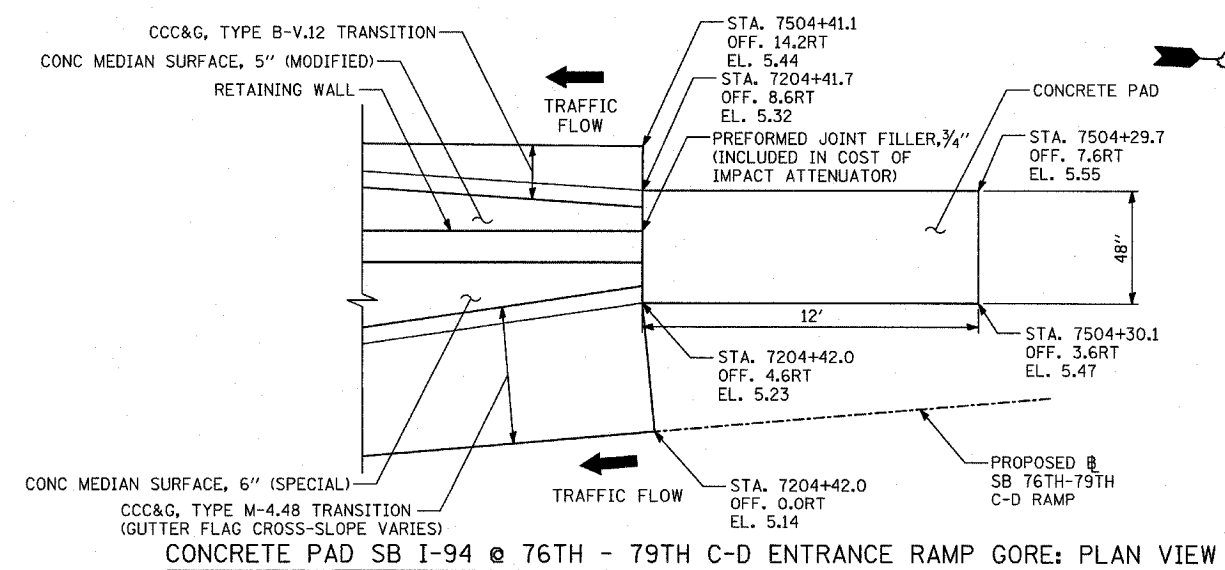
CCC&G, TYPE B-V.12 TRANSITION
CONC MEDIAN SURFACE, 5" (MODIFIED)
RETAINING WALL
TRAFFIC FLOW
STA. 7504+41.1
OFF. 14.2RT
EL. 5.44
STA. 7204+41.7
OFF. 8.6RT
EL. 5.32
PREFORMED JOINT FILLER, $\frac{3}{4}$"
(INCLUDED IN COST OF IMPACT ATTENUATOR)
CONCRETE PAD
STA. 7504+29.7
OFF. 7.6RT
EL. 5.55
48"
12'
STA. 7504+30.1
OFF. 3.6RT
EL. 5.47
STA. 7204+42.0
OFF. 4.6RT
EL. 5.23
PROPOSED ℄
SB 76TH-79TH
C-D RAMP
CONC MEDIAN SURFACE, 6" (SPECIAL)
CCC&G, TYPE M-4.48 TRANSITION
(GUTTER FLAG CROSS-SLOPE VARIES)
TRAFFIC FLOW
STA. 7204+42.0
OFF. 0.0RT
EL. 5.14
CONCRETE PAD SB I-94 @ 76TH - 79TH C-D ENTRANCE RAMP GORE: PLAN VIEW